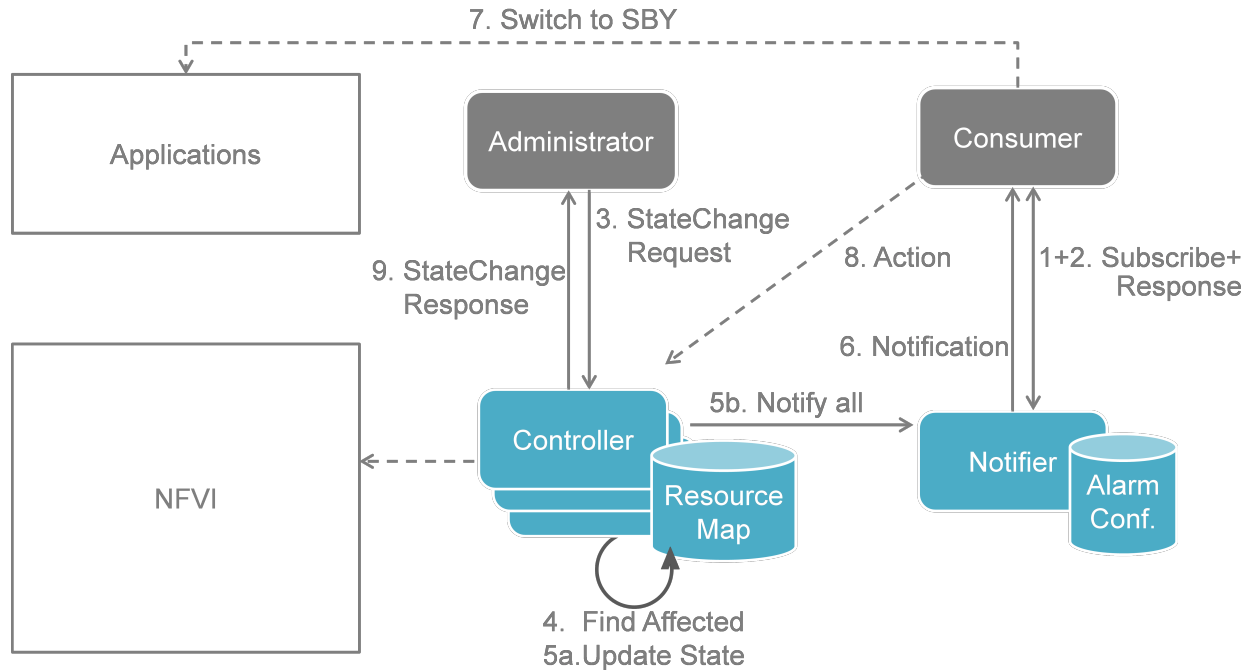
7. Switch to SBY

Applications

Administrator

Consumer

3. StateChange Request

9. StateChange Response

8. Action

1+2. Subscribe+ Response

6. Notification

5b. Notify all

Controller

Resource Map

Notifier

Alarm Conf.

NFVI

4. Find Affected
5a.Update State